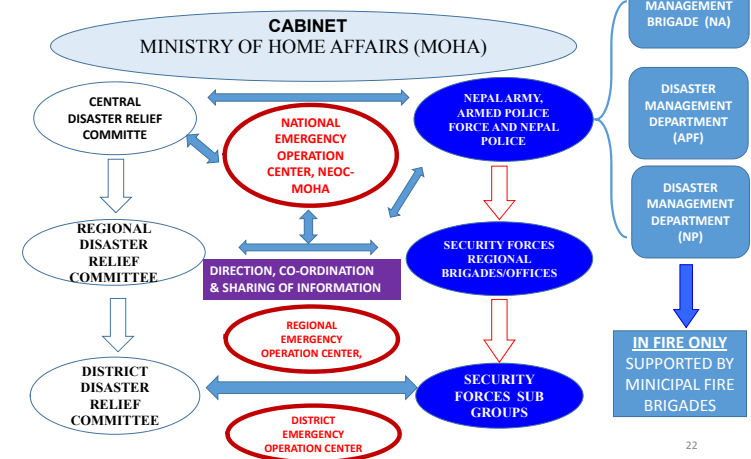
CABINET
MINISTRY OF HOME AFFAIRS (MOHA)

MANAGEMENT BRIGADE (NA)

DISASTER MANAGEMENT DEPARTMENT (APF)

DISASTER MANAGEMENT DEPARTMENT (NP)

CENTRAL DISASTER RELIEF COMMITTE

NATIONAL EMERGENCY OPERATION CENTER, NEOC-MOHA

NEPAL ARMY, ARMED POLICE FORCE AND NEPAL POLICE

REGIONAL DISASTER RELIEF COMMITTEE

DIRECTION, CO-ORDINATION & SHARING OF INFORMATION

SECURITY FORCES REGIONAL BRIGADES/OFFICES

IN FIRE ONLY
SUPPORTED BY MINICIPAL FIRE BRIGADES

REGIONAL EMERGENCY OPERATION CENTER,

DISTRICT DISASTER RELIEF COMMITTEE

SECURITY FORCES SUB GROUPS

DISTRICT EMERGENCY OPERATION CENTER

22